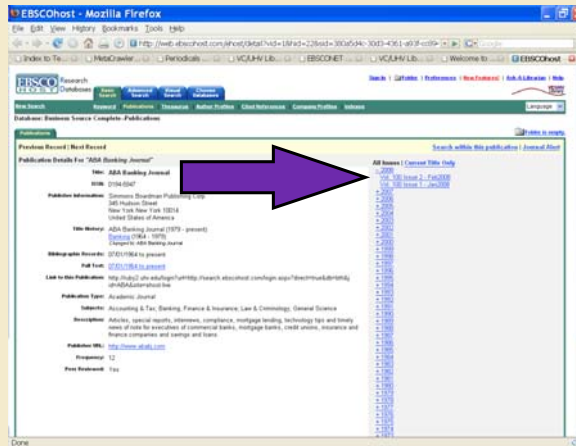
EBSCOhost - Mozilla Firefox

File Edit View History Bookmarks Tools Help

http://web.ebscohost.com/ehost/detail?vid=1&hid=22&sid=380a5d4c-30d3-4361-a93f-cc69

Index to Te... MetaCrawler... Periodicals... VC/UHV Lib... EBSCONET... VC/UHV Lib... Welcome to... EBSCOhost

EBSCO HOST Research Databases

Basic Search | Advanced Search | Visual Search | Choose Databases

Search | Folder | Preferences | New Features! | Ask-A-Librarian | Help

New Search | Keyword | Publications | Thesaurus | Author Profiles | Cited References | Company Profiles | Indexes

Language

Database: Business Source Complete -Publications

Publications

Folder is empty.

Previous Record | Next Record

Search within this publication | Journal Alert

Publication Details For "ABA Banking Journal"

All Issues | Current Title Only

Title: ABA Banking Journal

ISSN: 0194-5947

Publisher Information: Simmons Boardman Publishing Corp. 345 Hudson Street New York New York 10014 United States of America

Title History: ABA Banking Journal (1979 - present) Banking (1964 - 1979) Changed to: ABA Banking Journal

Bibliographic Records: 07/01/1964 to present

Full Text: 07/01/1964 to present

Link to this Publication: http://ezproxy.uhv.edu/login?url=http://search.ebscohost.com/login.aspx?direct=true&db=bth&jid=ABA&site=ehost-live

Publication Type: Academic Journal

Subjects: Accounting & Tax; Banking, Finance & Insurance; Law & Criminology; General Science

Description: Articles, special reports, interviews, compliance, mortgage lending, technology tips and timely news of note for executives of commercial banks, mortgage banks, credit unions, insurance and finance companies and savings and loans.

Publisher URL: http://www.ababj.com

Frequency: 12

Peer Reviewed: Yes

2008
Vol. 100 Issue 2 - Feb2008
Vol. 100 Issue 1 - Jan2008
2007
2006
2005
2004
2003
2002
2001
2000
1999
1998
1997
1996
1995
1994
1993
1992
1991
1990
1989
1988
1987
1986
1985
1984
1983
1982
1981
1980
1979
1978
1977
1976
1975
1974
1973

Done